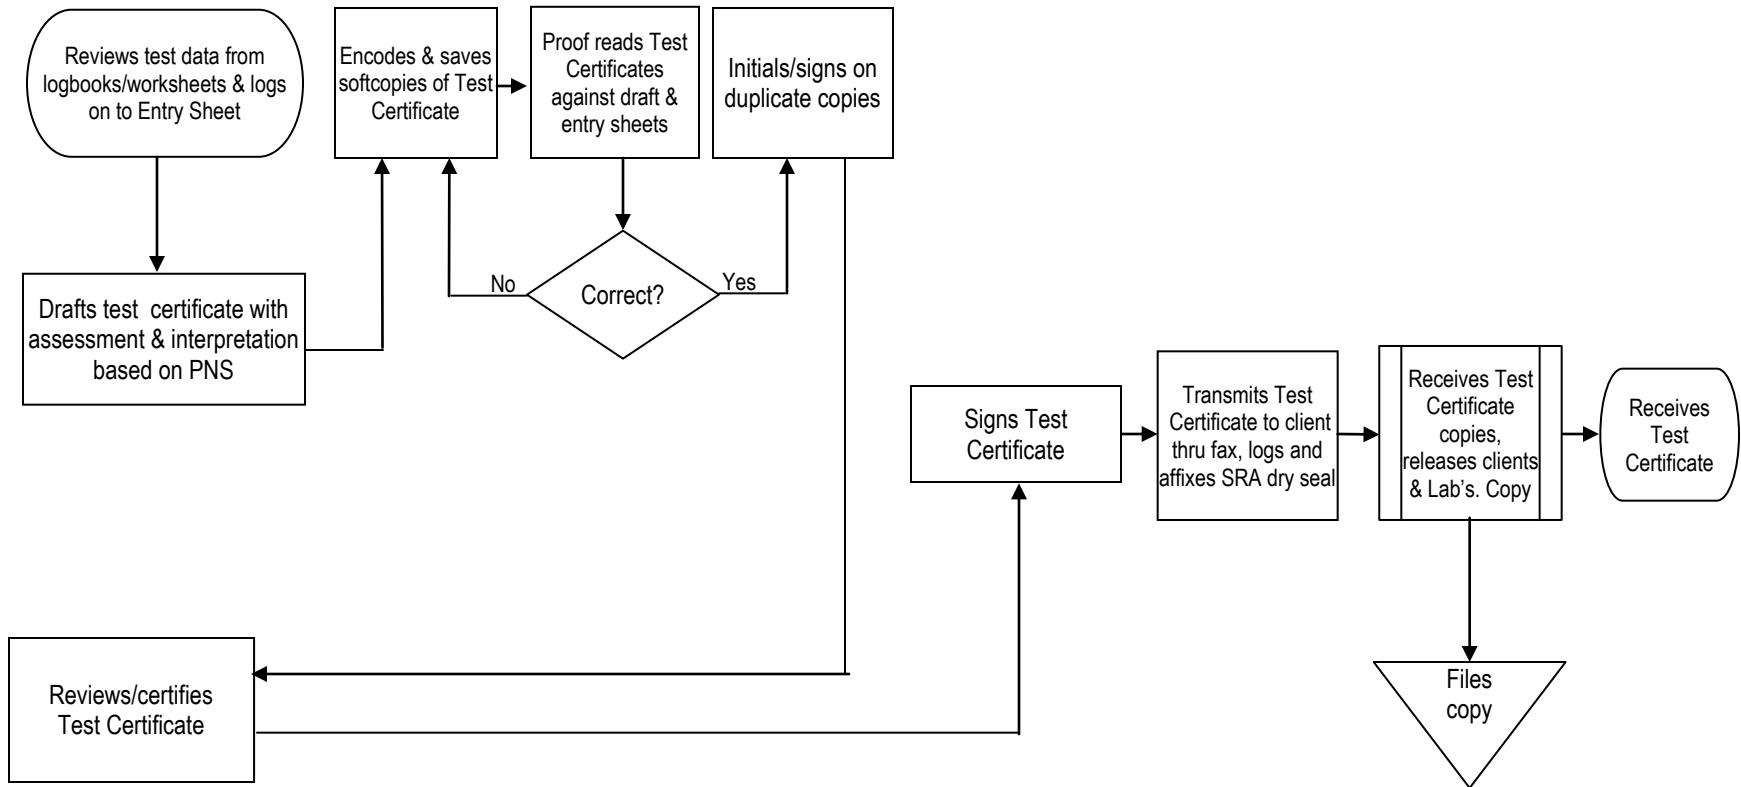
Reviews test data from logbooks/worksheets & logs on to Entry Sheet

Encodes & saves softcopies of Test Certificate

Proof reads Test Certificates against draft & entry sheets

Initials/signs on duplicate copies

Drafts test certificate with assessment & interpretation based on PNS

No

Correct?

Yes

Signs Test Certificate

Transmits Test Certificate to client thru fax, logs and affixes SRA dry seal

Receives Test Certificate copies, releases clients & Lab's. Copy

Receives Test Certificate

Files copy

Reviews/certifies Test Certificate